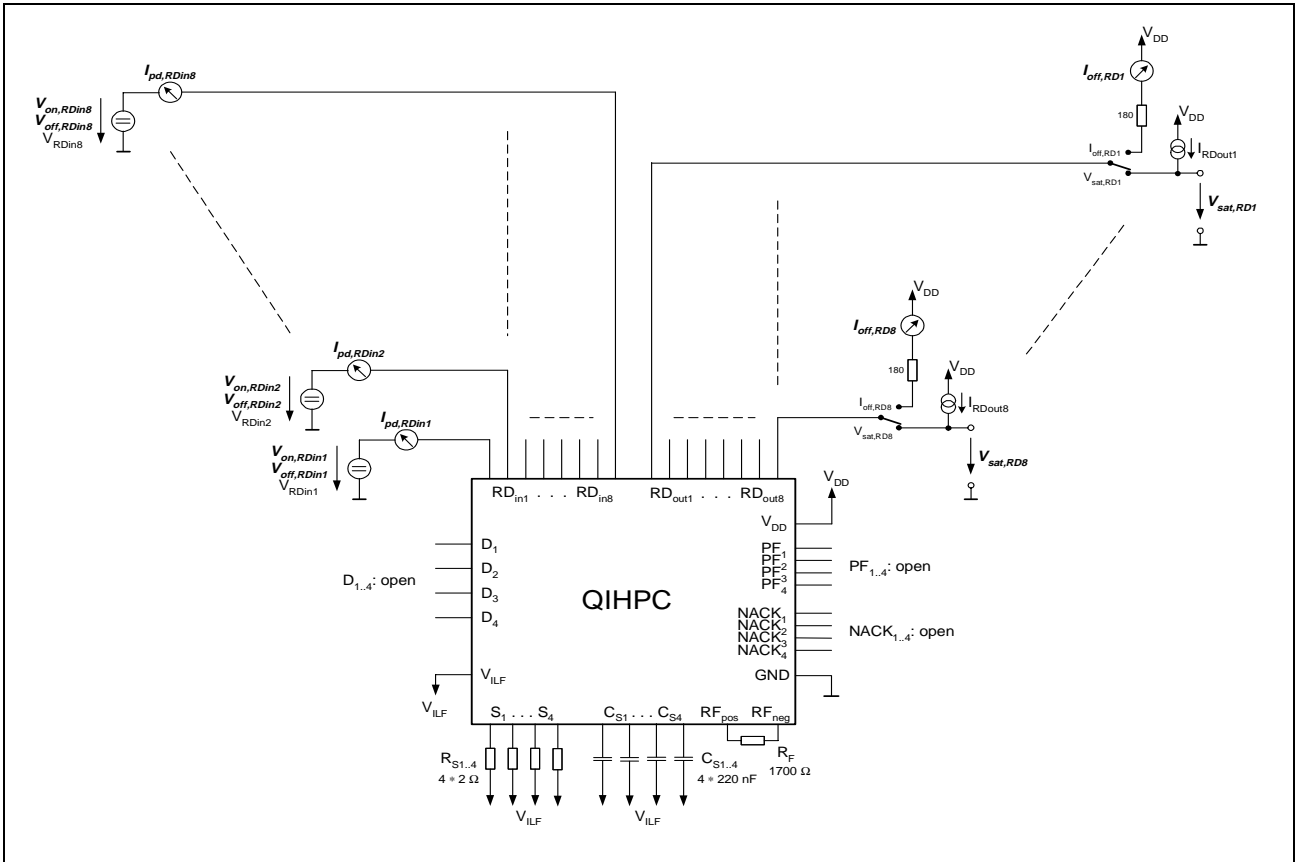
$I_{pd,RDin8}$

$V_{on,RDin8}$
$V_{off,RDin8}$
$V_{RDin8}$

$V_{DD}$

$I_{off,RD1}$

180

$V_{DD}$

$I_{off,RD1}$

$I_{RDout1}$

$V_{sat,RD1}$

$V_{sat,RD1}$

$V_{DD}$

$I_{off,RD8}$

180

$V_{DD}$

$I_{off,RD8}$

$I_{RDout8}$

$V_{sat,RD8}$

$V_{sat,RD8}$

$I_{pd,RDin2}$

$V_{on,RDin2}$
$V_{off,RDin2}$
$V_{RDin2}$

$I_{pd,RDin1}$

$V_{on,RDin1}$
$V_{off,RDin1}$
$V_{RDin1}$

$V_{DD}$

$RD_{in1}$ . . . $RD_{in8}$ $RD_{out1}$ . . . $RD_{out8}$

$V_{DD}$

$D_1$
$D_2$
$D_3$
$D_4$

$D_{1..4}$: open

QIHPC

$PF_1$
$PF_2$
$PF_3$
$PF_4$

$PF_{1..4}$: open

$NACK_1$
$NACK_2$
$NACK_3$
$NACK_4$

$NACK_{1..4}$: open

$V_{ILF}$

GND

$V_{ILF}$

$S_1$ . . . $S_4$ $C_{S1}$ . . . $C_{S4}$ $RF_{pos}$ $RF_{neg}$

$R_{S1..4}$
4 * 2 Ω

$C_{S1..4}$
4 * 220 nF

$R_F$
1700 Ω

$V_{ILF}$

$V_{ILF}$